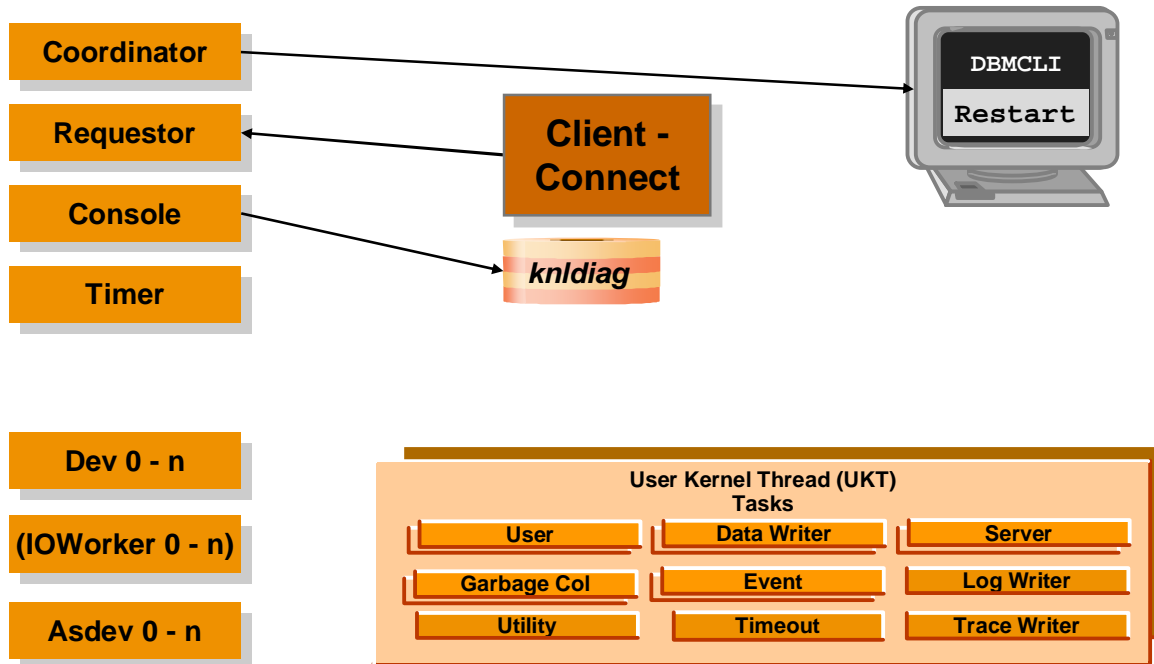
Coordinator

Requestor

Console

Timer

Client - Connect

knldiag

DBMCLI

Restart

Dev 0 - n

(IOWorker 0 - n)

Asdev 0 - n

User Kernel Thread (UKT)
Tasks

User

Data Writer

Server

Garbage Col

Event

Log Writer

Utility

Timeout

Trace Writer